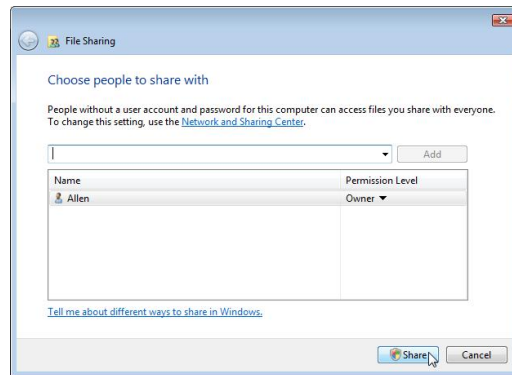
File Sharing

Choose people to share with

People without a user account and password for this computer can access files you share with everyone. To change this setting, use the Network and Sharing Center.

Add

| Name | Permission Level |
|---|---|
| Allen | Owner ▼ |

Tell me about different ways to share in Windows.

Share Cancel